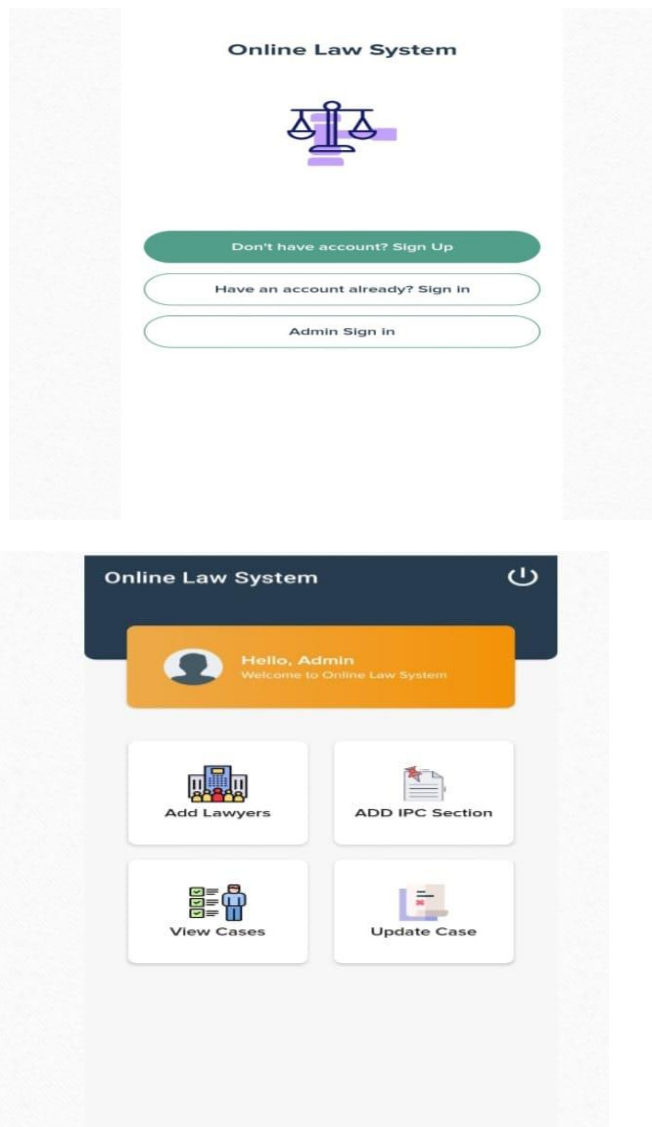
Online Law System

Don't have account? Sign Up

Have an account already? Sign in

Admin Sign in

Online Law System

Hello, Admin
Welcome to Online Law System

Add Lawyers

ADD IPC Section

View Cases

Update Case